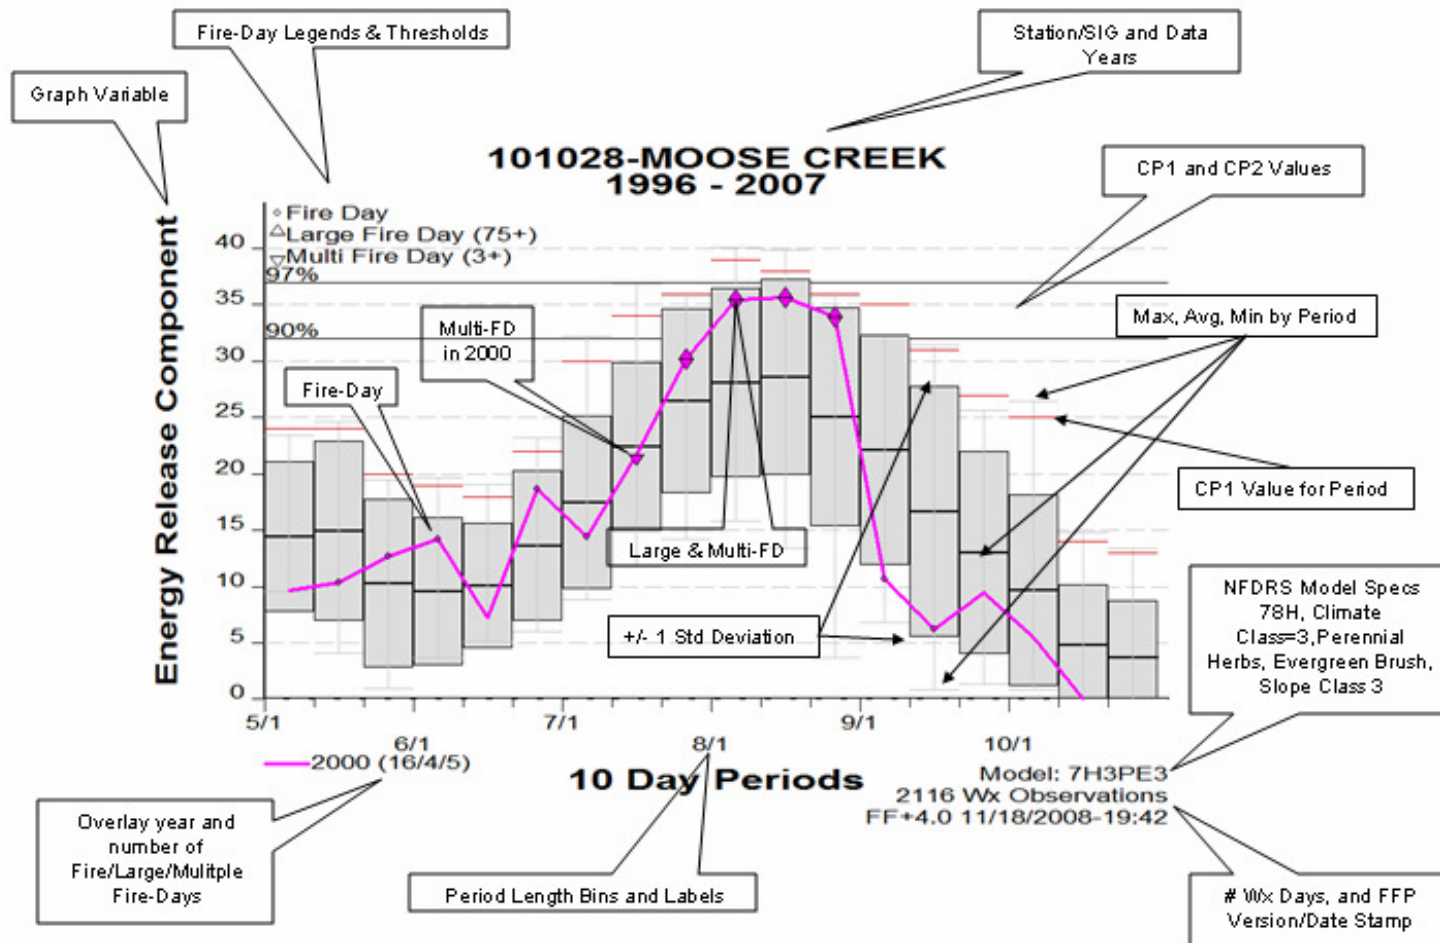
Fire-Day Legends & Thresholds

Station/SIG and Data Years

Graph Variable

101028-MOOSE CREEK
1996 - 2007

CP1 and CP2 Values

Fire Day
Large Fire Day (75+)
Multi Fire Day (3+)

97%

90%

Multi-FD in 2000

Max, Avg, Min by Period

Fire-Day

CP1 Value for Period

Large & Multi-FD

NFDRS Model Specs 78H, Climate Class=3,Perennial Herbs, Evergreen Brush, Slope Class 3

+/- 1 Std Deviation

Energy Release Component

40
35
30
25
20
15
10
5
0

5/1
6/1
7/1
8/1
9/1
10/1

2000 (16/4/5)

10 Day Periods

Model: 7H3PE3
2116 Wx Observations
FF+4.0 11/18/2008-19:42

Overlay year and number of Fire/Large/Mulitple Fire-Days

Period Length Bins and Labels

# Wx Days, and FFP Version/Date Stamp